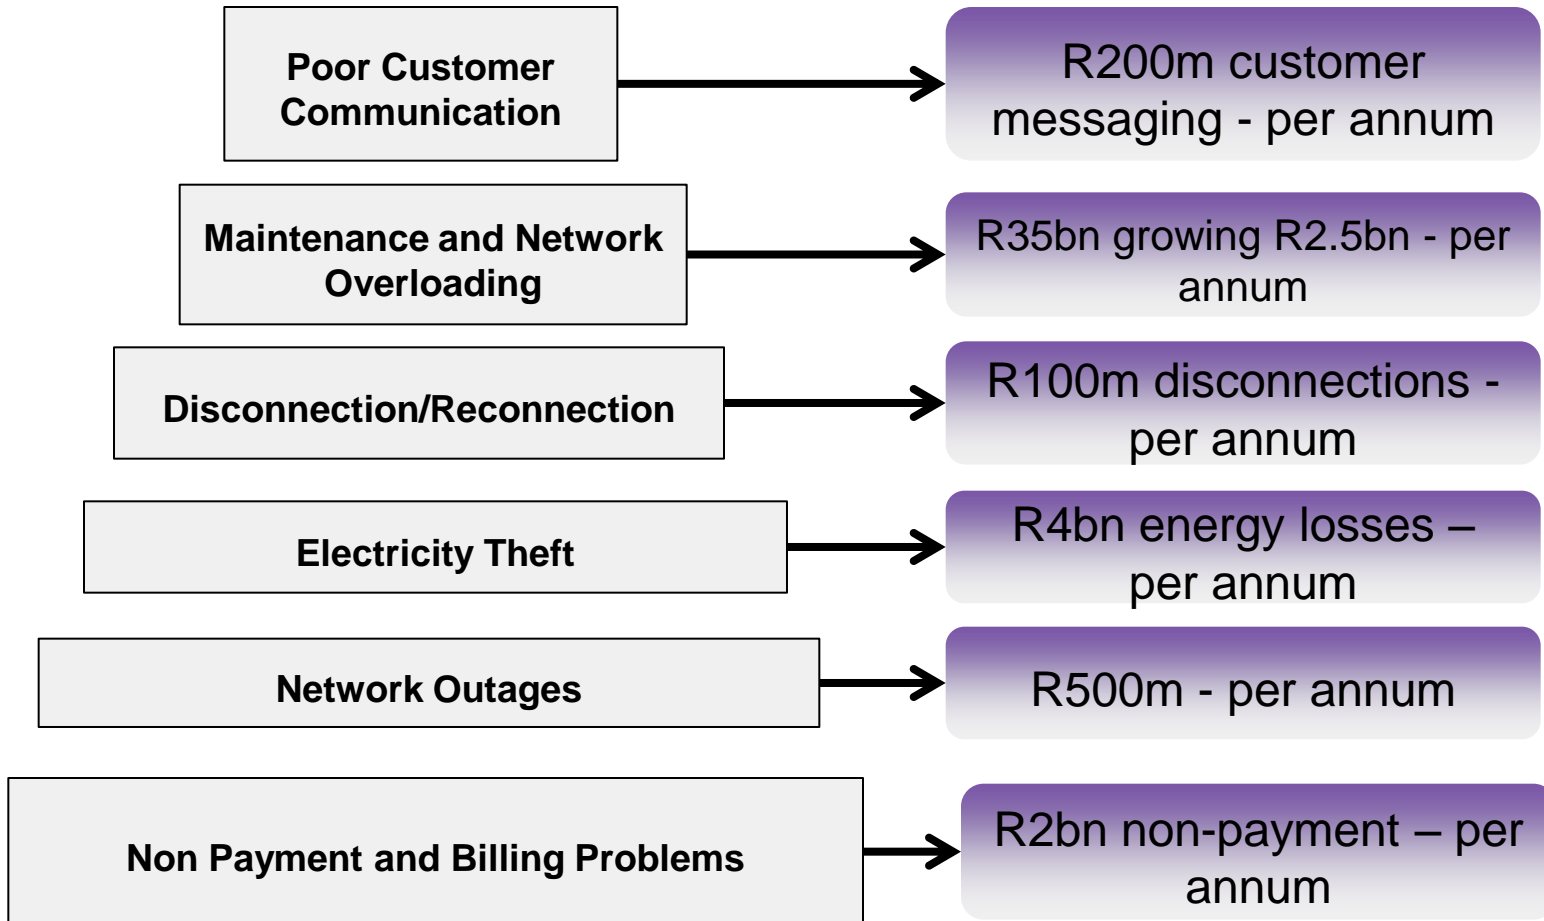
Poor Customer Communication

R200m customer messaging - per annum

Maintenance and Network Overloading

R35bn growing R2.5bn - per annum

Disconnection/Reconnection

R100m disconnections - per annum

Electricity Theft

R4bn energy losses – per annum

Network Outages

R500m - per annum

Non Payment and Billing Problems

R2bn non-payment – per annum